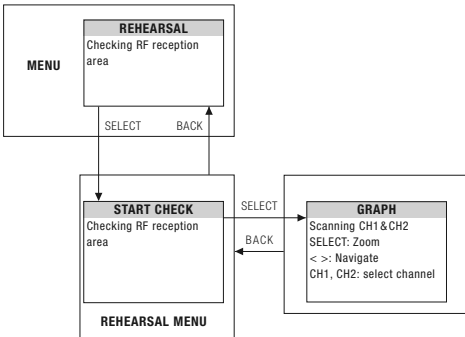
MENU

REHEARSAL
Checking RF reception area

SELECT
BACK

START CHECK
Checking RF reception area

REHEARSAL MENU

SELECT
BACK

GRAPH
Scanning CH1&CH2
SELECT: Zoom
< >: Navigate
CH1, CH2: select channel